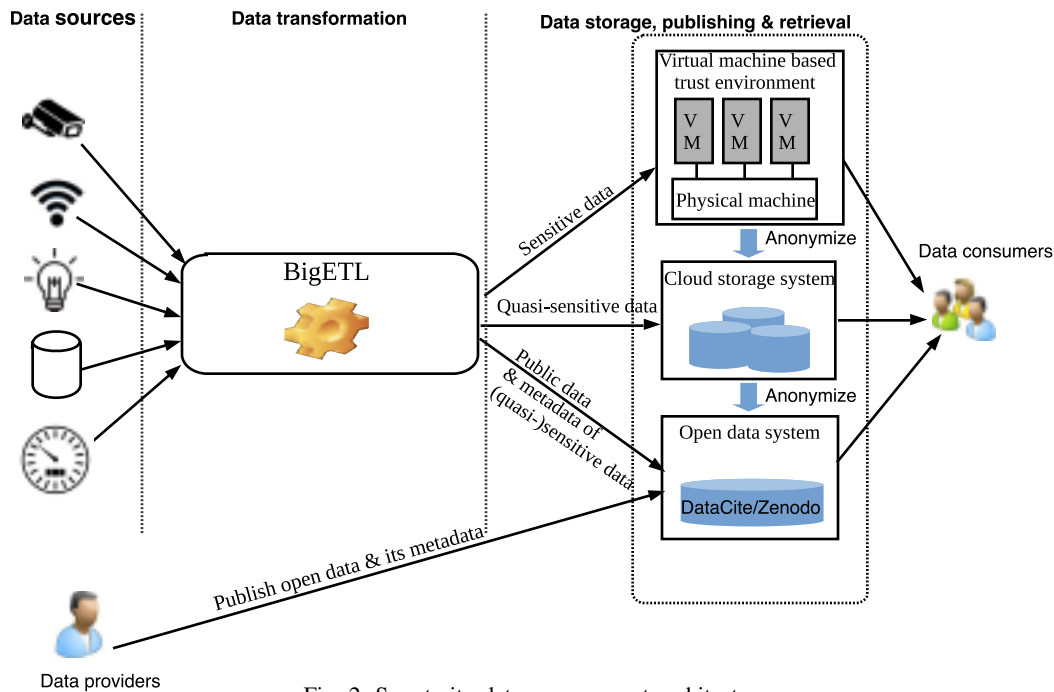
Data sources

Data transformation

Data storage, publishing & retrieval

Virtual machine based trust environment

V M

V M

V M

Physical machine

Anonymize

Data consumers

BigETL

Sensitive data

Quasi-sensitive data

Cloud storage system

Public data & metadata of (quasi-)sensitive data

Anonymize

Open data system

DataCite/Zenodo

Publish open data & its metadata

Data providers

Fig. 2: Smart city data management architecture